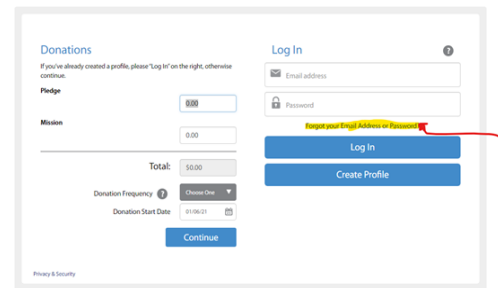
Donations

If you've already created a profile, please "Log In" on the right, otherwise continue.

Pledge

0.00

Mission

0.00

Total: $0.00

Donation Frequency ? Choose One

Donation Start Date 01-06-21

Continue

Log In ?

Email address

Password

Forgot your Email Address or Password?

Log In

Create Profile

Privacy & Security